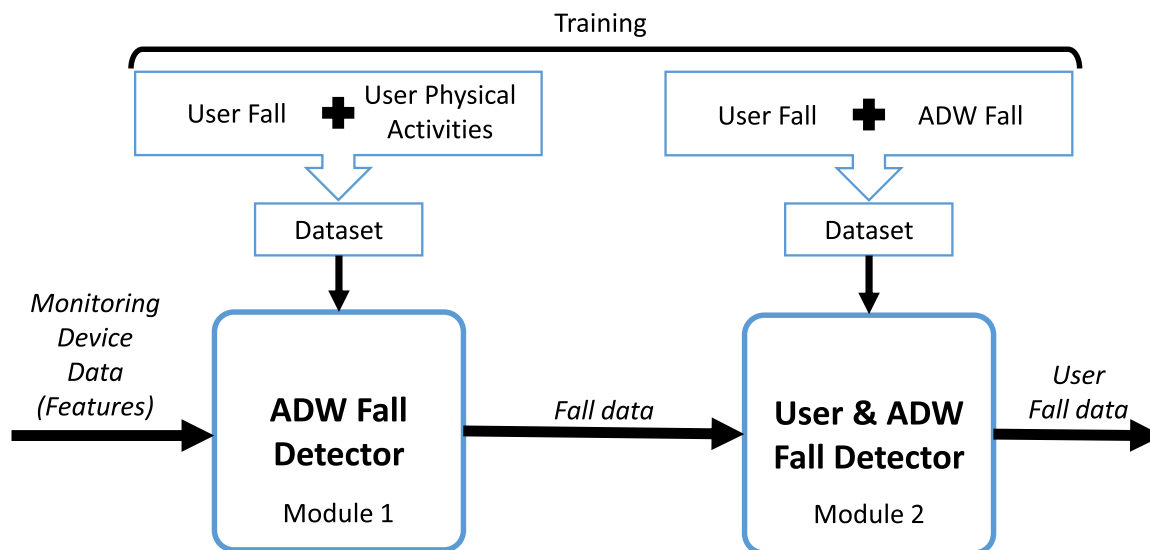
Training

User Fall ✚ User Physical Activities

User Fall ✚ ADW Fall

Dataset

Dataset

Monitoring Device Data (Features)

ADW Fall Detector

Module 1

Fall data

User & ADW Fall Detector

Module 2

User Fall data